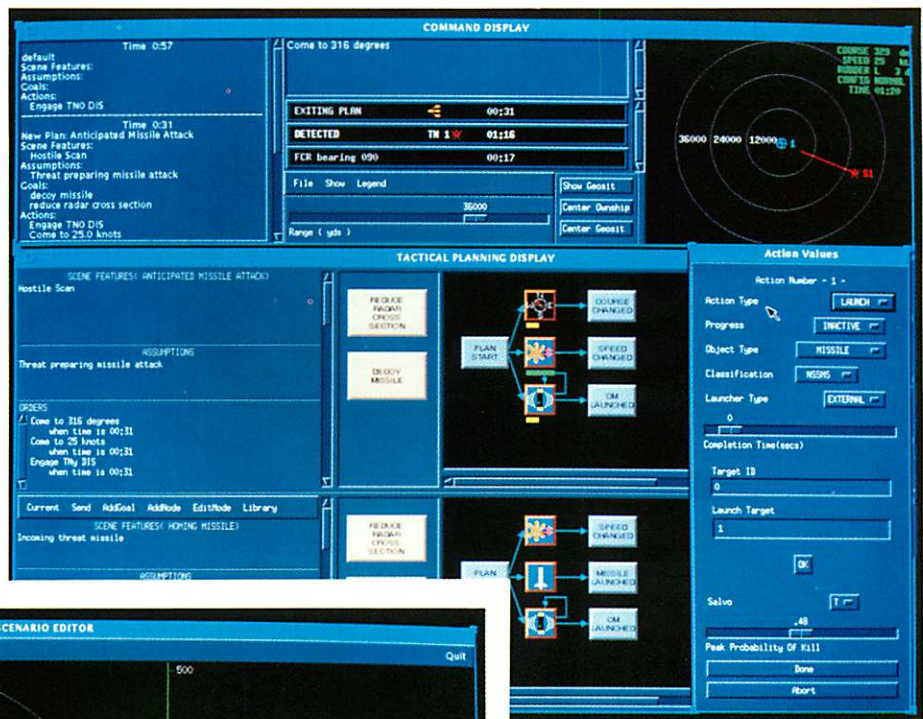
COMMAND DISPLAY

Time 0:57
default
Scene Features:
Assumptions:
Goals:
Actions:
Engage TNO DIS

Time 0:31
New Plan: Anticipated Missile Attack
Scene Features:
Hostile Scan
Assumptions:
Threat preparing missile attack
Goals:
decoy missile
reduce radar cross section
Actions:
Engage TNO DIS
Come to 25.0 knots

Come to 316 degrees

EXITING PLAN 00:31
DETECTED TN 1 01:16
FCR bearing 090 00:17

File Show Legend
36000
Range ( yds )
Show Geosit
Center Ownship
Center Geosit

COURSE 329
SPEED 25
RUDDER L
CONFIG NORMAL
TIME 01:20

36000 24000 12000 1
S1

TACTICAL PLANNING DISPLAY

SCENE FEATURES( ANTICIPATED MISSILE ATTACK)
Hostile Scan

ASSUMPTIONS
Threat preparing missile attack

ORDERS
Come to 316 degrees
when time is 00:31
Come to 25 knots
when time is 00:31
Engage TNy DIS
when time is 00:31

Current Send AddGoal AddNode EditNode Library

SCENE FEATURES( HOMING MISSILE)
Incoming threat missile

ASSUMPTIONS

REDUCE RADAR CROSS SECTION
DECOY MISSILE
PLAN START
COURSE CHANGED
SPEED CHANGED
CM LAUNCHED

REDUCE RADAR CROSS SECTION
PLAN
SPEED CHANGED
MISSILE LAUNCHED
CM LAUNCHED

Action Values
Action Number - 1 -
Action Type LAUNCH
Progress INACTIVE
Object Type MISSILE
Classification NSSMS
Launcher Type EXTERNAL
0
Completion Time(secs)
Target ID
0
Launch Target
1
OK
Salvo 1
.48
Peak Probability Of Kill
Done
Abort

CENARIO EDITOR
Quit
500